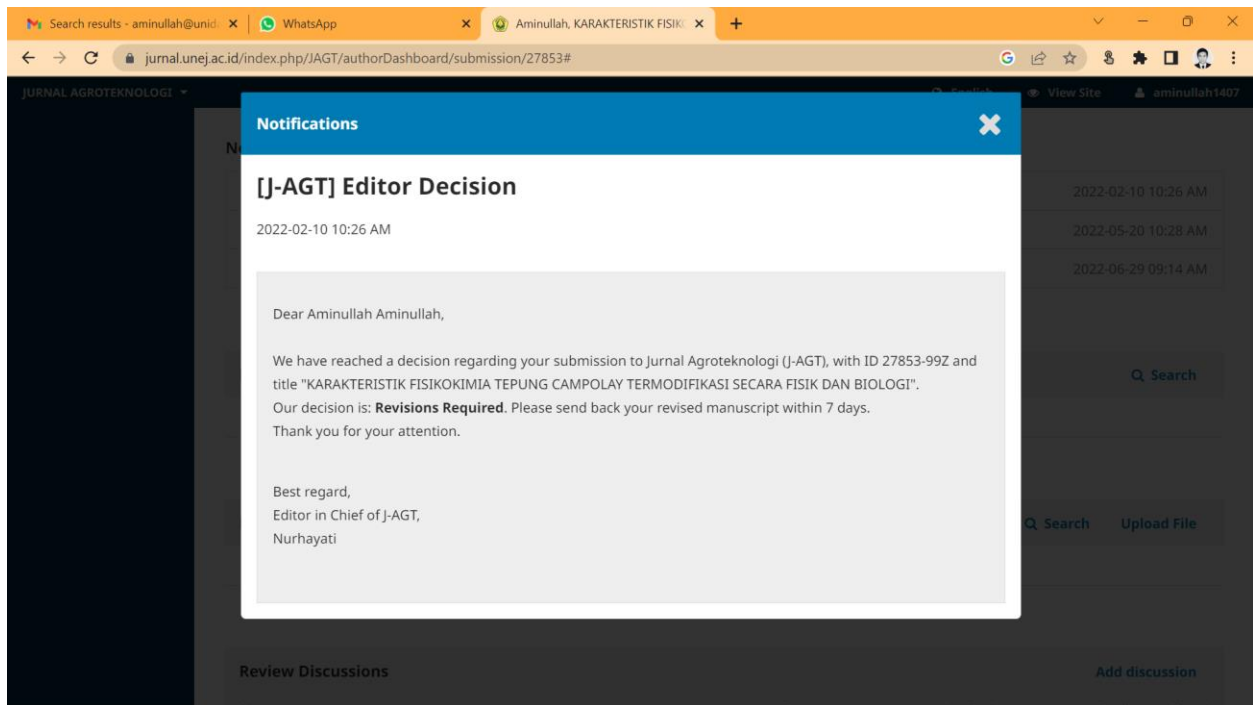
Search results - aminullah@unid ×
WhatsApp ×
Aminullah, KARAKTERISTIK FISIK ×
+

jurnal.unej.ac.id/index.php/JAGT/authorDashboard/submission/27853#

JURNAL AGROTEKNOLOGI
View Site
aminullah1407

Notifications

[J-AGT] Editor Decision

2022-02-10 10:26 AM

Dear Aminullah Aminullah,

We have reached a decision regarding your submission to Jurnal Agroteknologi (J-AGT), with ID 27853-99Z and title "KARAKTERISTIK FISIKOKIMIA TEPUNG CAMPOLAY TERMODIFIKASI SECARA FISIK DAN BIOLOGI".
Our decision is: **Revisions Required**. Please send back your revised manuscript within 7 days.
Thank you for your attention.

Best regard,
Editor in Chief of J-AGT,
Nurhayati

2022-02-10 10:26 AM
2022-05-20 10:28 AM
2022-06-29 09:14 AM

Search

Search
Upload File

Review Discussions
Add discussion